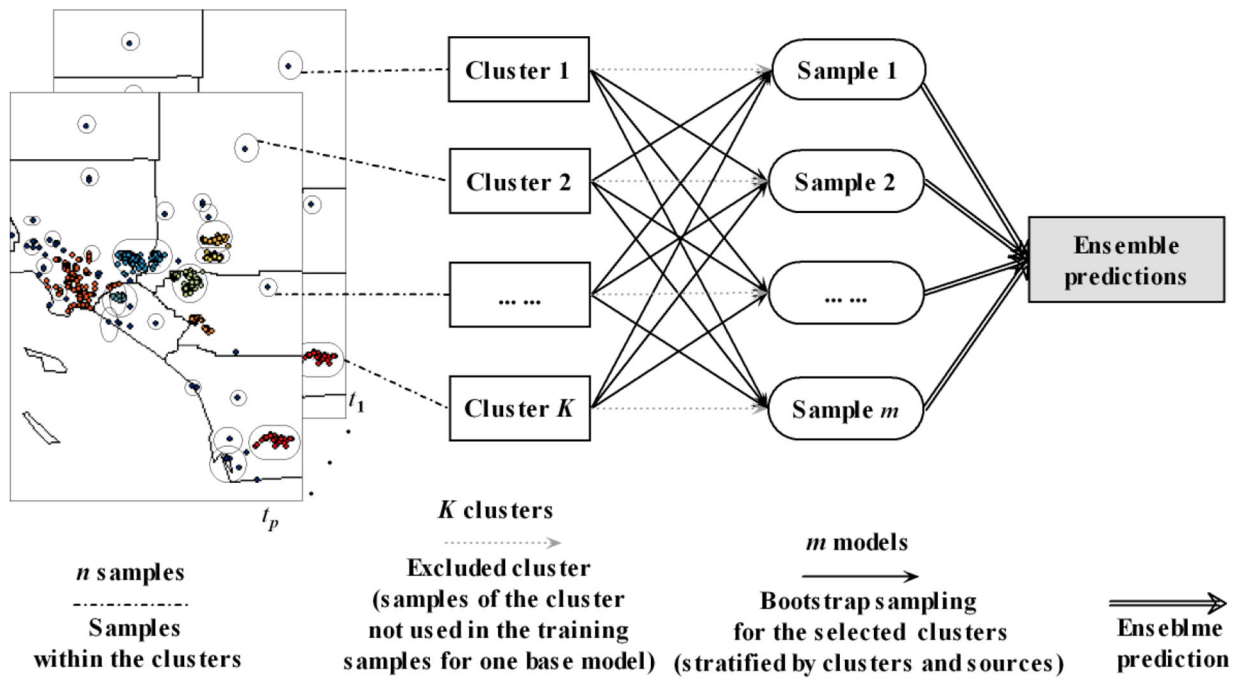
$t_1$

$t_p$

Cluster 1

Cluster 2

... ...

Cluster $K$

Sample 1

Sample 2

... ...

Sample $m$

Ensemble predictions

$n$ samples

Samples within the clusters

$K$ clusters

Excluded cluster (samples of the cluster not used in the training samples for one base model)

$m$ models

Bootstrap sampling for the selected clusters (stratified by clusters and sources)

Enseblme prediction